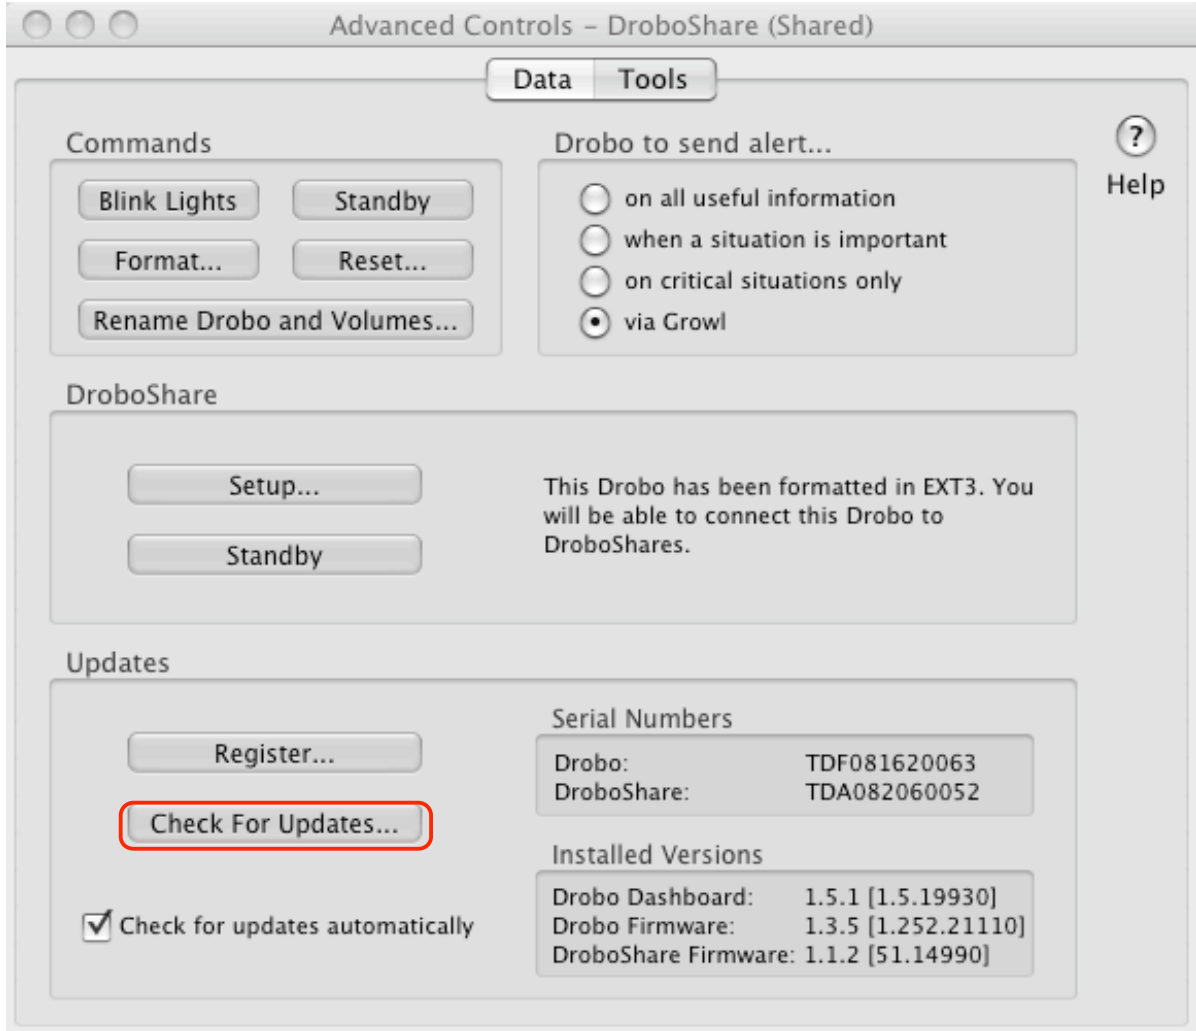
Advanced Controls – DroboShare (Shared)

Data Tools

Help

Commands

Blink Lights
Standby
Format...
Reset...
Rename Drobo and Volumes...

Drobo to send alert...

on all useful information
when a situation is important
on critical situations only
via Growl

DroboShare

Setup...
Standby

This Drobo has been formatted in EXT3. You will be able to connect this Drobo to DroboShares.

Updates

Register...
Check For Updates...

Check for updates automatically

Serial Numbers

| | |
|---|---|
| Drobo: | TDF081620063 |
| DroboShare: | TDA082060052 |

Installed Versions

| | |
|---|---|
| Drobo Dashboard: | 1.5.1 [1.5.19930] |
| Drobo Firmware: | 1.3.5 [1.252.21110] |
| DroboShare Firmware: | 1.1.2 [51.14990] |